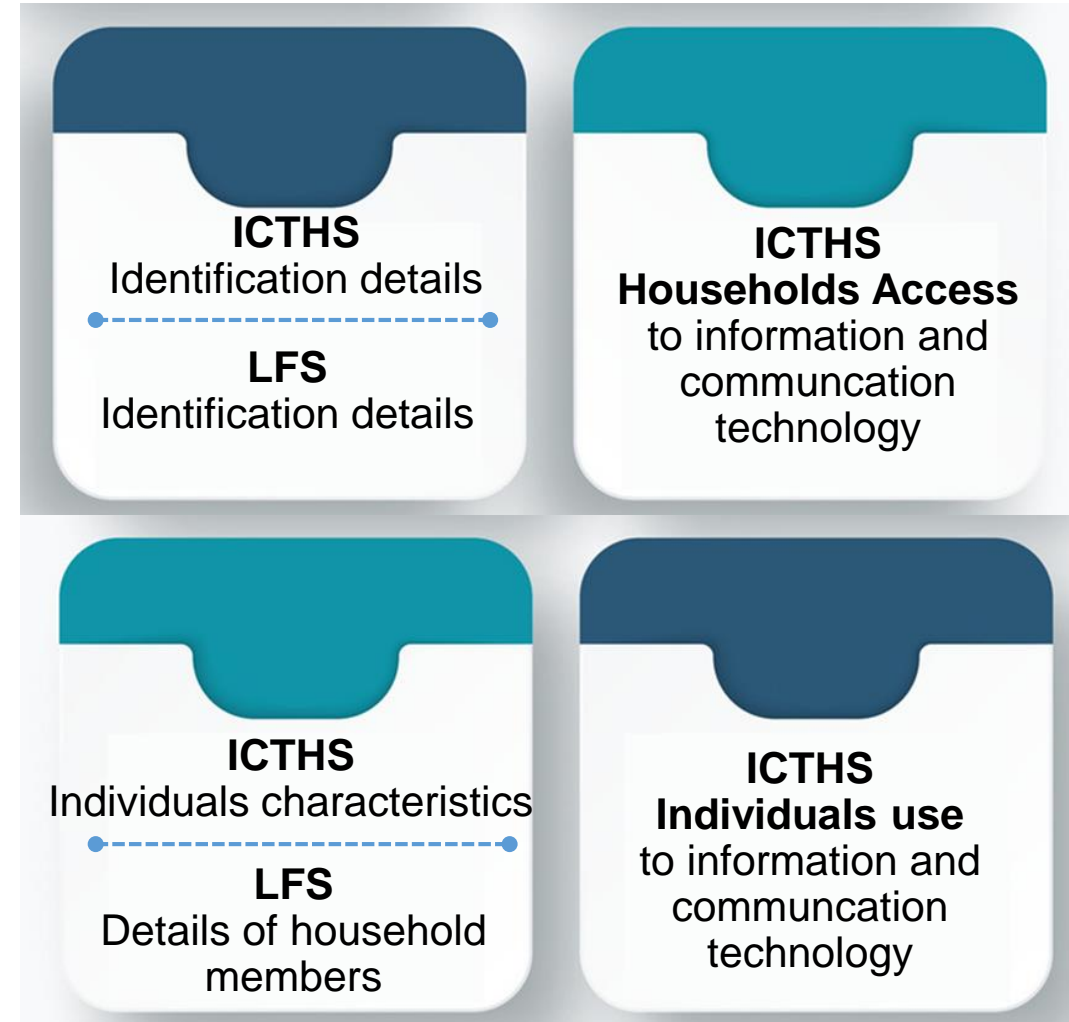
ICTHS
Identification details

LFS
Identification details

ICTHS
Households Access
to information and communcation technology

ICTHS
Individuals characteristics

LFS
Details of household members

ICTHS
Individuals use
to information and communcation technology